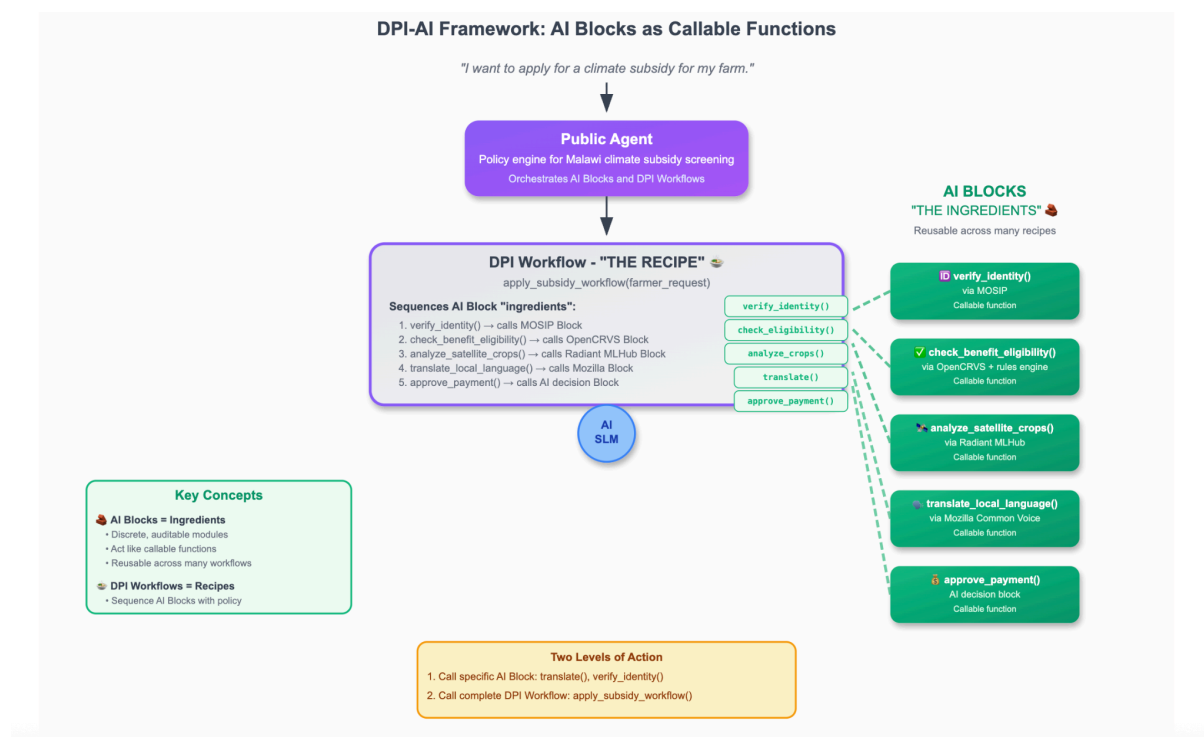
DPI-AI Framework: AI Blocks as Callable Functions

"I want to apply for a climate subsidy for my farm."

Public Agent

Policy engine for Malawi climate subsidy screening

Orchestrates AI Blocks and DPI Workflows

AI BLOCKS

"THE INGREDIENTS"

Reusable across many recipes

DPI Workflow - "THE RECIPE"

apply_subsidy_workflow(farmer_request)

Sequences AI Block "ingredients":

1. verify_identity() → calls MOSIP Block
2. check_benefit_eligibility() → calls OpenCRVS Block
3. analyze_satellite_crops() → calls Radiant MLHub Block
4. translate_local_language() → calls Mozilla Block
5. approve_payment() → calls AI decision Block

verify_identity()

check_eligibility()

analyze_crops()

translate()

approve_payment()

AI SLM

verify_identity()
via MOSIP
Callable function

check_benefit_eligibility()
via OpenCRVS + rules engine
Callable function

analyze_satellite_crops()
via Radiant MLHub
Callable function

translate_local_language()
via Mozilla Common Voice
Callable function

approve_payment()
AI decision block
Callable function

Key Concepts

AI Blocks = Ingredients
• Discrete, auditable modules
• Act like callable functions
• Reusable across many workflows

DPI Workflows = Recipes
• Sequence AI Blocks with policy

Two Levels of Action

1. Call specific AI Block: translate(), verify_identity()
2. Call complete DPI Workflow: apply_subsidy_workflow()